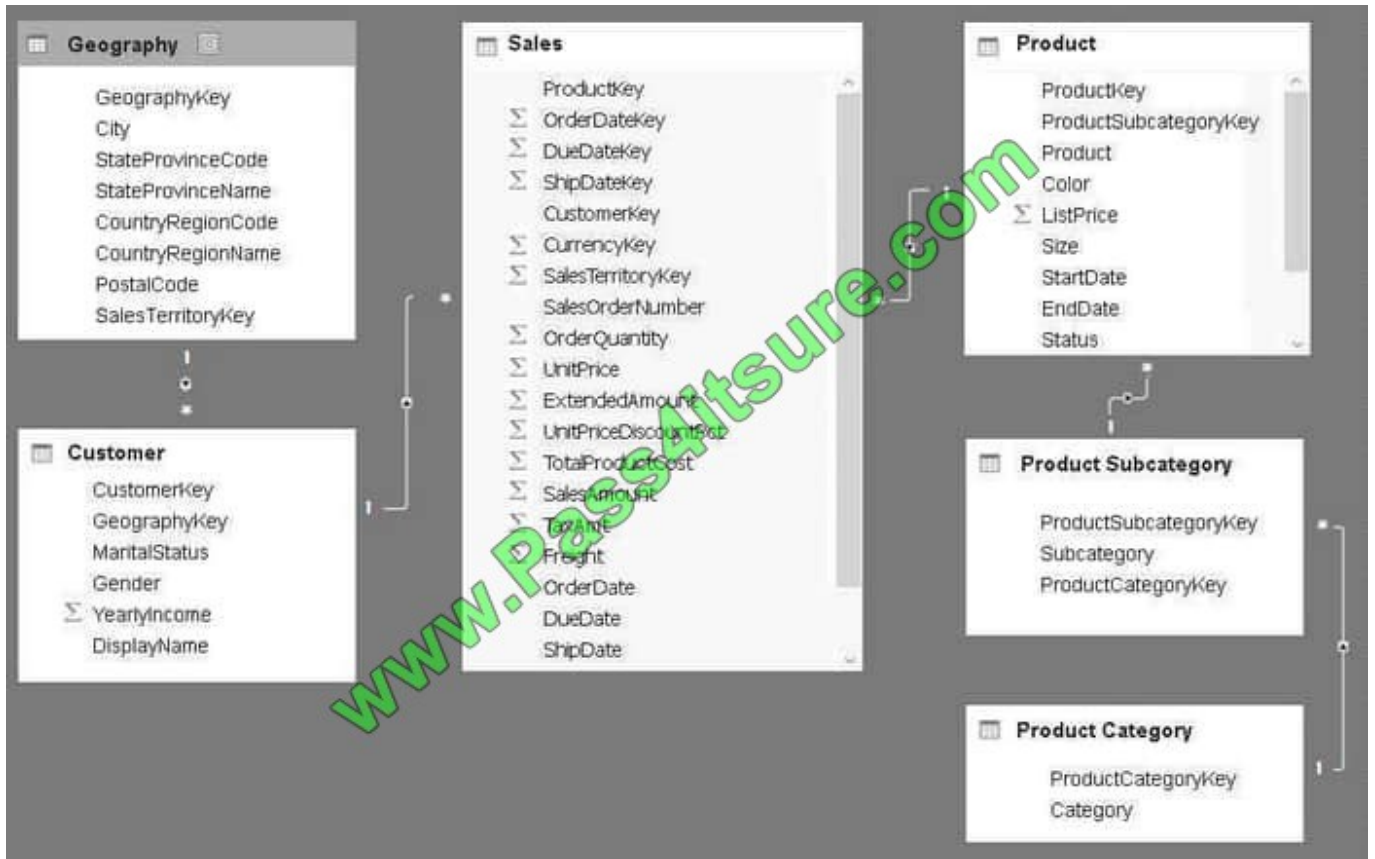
Geography
GeographyKey
City
StateProvinceCode
StateProvinceName
CountryRegionCode
CountryRegionName
PostalCode
SalesTerritoryKey

Customer
CustomerKey
GeographyKey
MaritalStatus
Gender
$\Sigma$ YearlyIncome
DisplayName

Sales
ProductKey
$\Sigma$ OrderDateKey
$\Sigma$ DueDateKey
$\Sigma$ ShipDateKey
CustomerKey
$\Sigma$ CurrencyKey
$\Sigma$ SalesTerritoryKey
SalesOrderNumber
$\Sigma$ OrderQuantity
$\Sigma$ UnitPrice
$\Sigma$ ExtendedAmount
$\Sigma$ UnitPriceDiscountPct
$\Sigma$ TotalProductCost
$\Sigma$ SalesAmount
$\Sigma$ TaxAmt
$\Sigma$ Freight
OrderDate
DueDate
ShipDate

Product
ProductKey
ProductSubcategoryKey
Product
Color
$\Sigma$ ListPrice
Size
StartDate
EndDate
Status

Product Subcategory
ProductSubcategoryKey
Subcategory
ProductCategoryKey

Product Category
ProductCategoryKey
Category

www.Pass4itsure.com